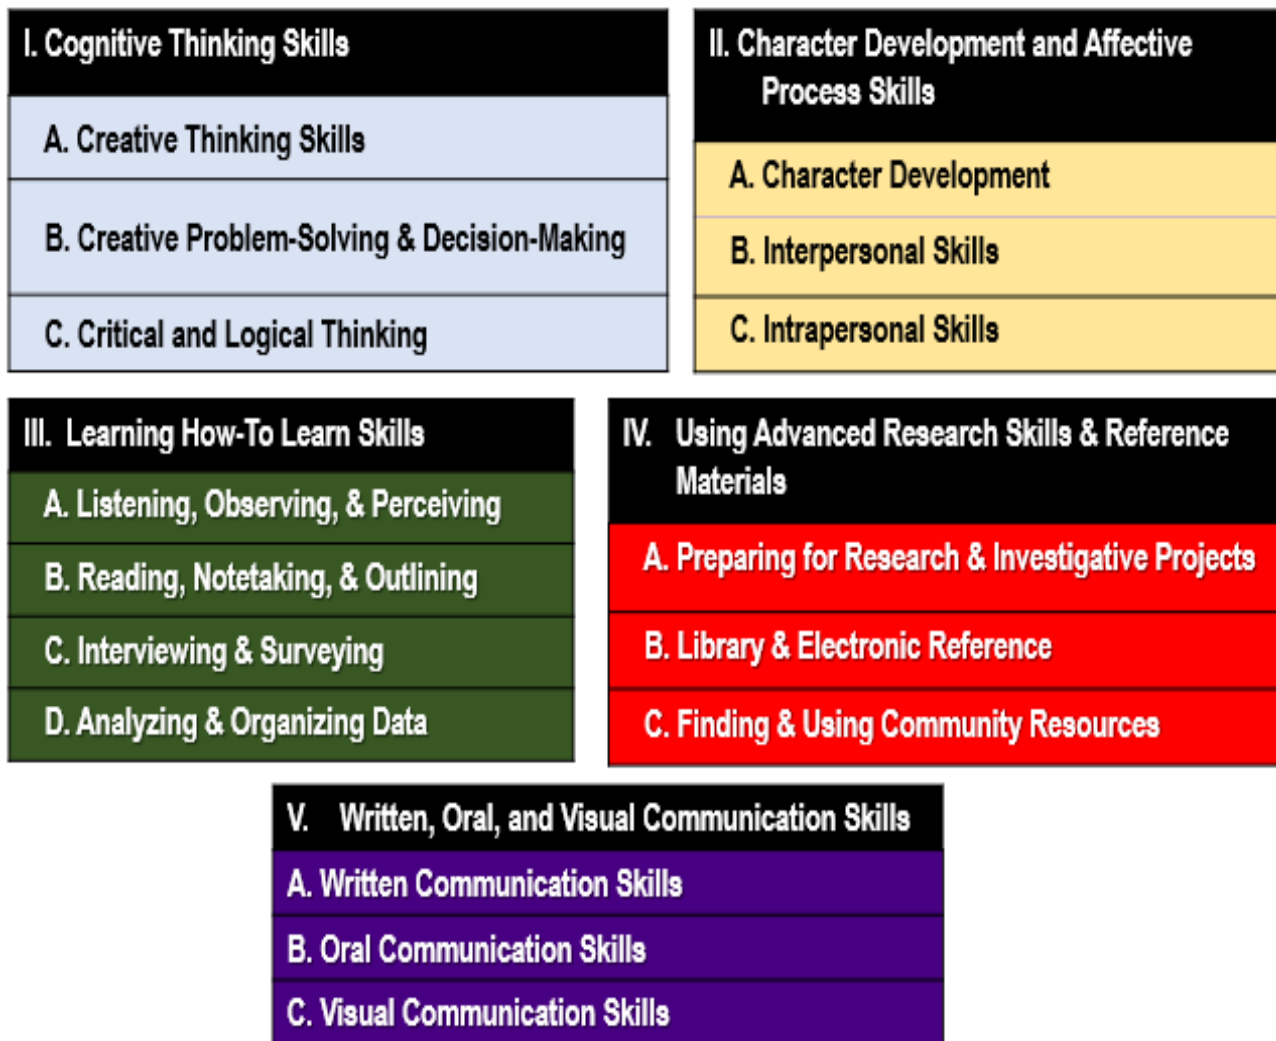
| I. Cognitive Thinking Skills |
|---|
| A. Creative Thinking Skills |
| B. Creative Problem-Solving & Decision-Making |
| C. Critical and Logical Thinking |

| II. Character Development and Affective Process Skills |
|---|
| A. Character Development |
| B. Interpersonal Skills |
| C. Intrapersonal Skills |

| III. Learning How-To Learn Skills |
|---|
| A. Listening, Observing, & Perceiving |
| B. Reading, Notetaking, & Outlining |
| C. Interviewing & Surveying |
| D. Analyzing & Organizing Data |

| IV. Using Advanced Research Skills & Reference Materials |
|---|
| A. Preparing for Research & Investigative Projects |
| B. Library & Electronic Reference |
| C. Finding & Using Community Resources |

| V. Written, Oral, and Visual Communication Skills |
|---|
| A. Written Communication Skills |
| B. Oral Communication Skills |
| C. Visual Communication Skills |